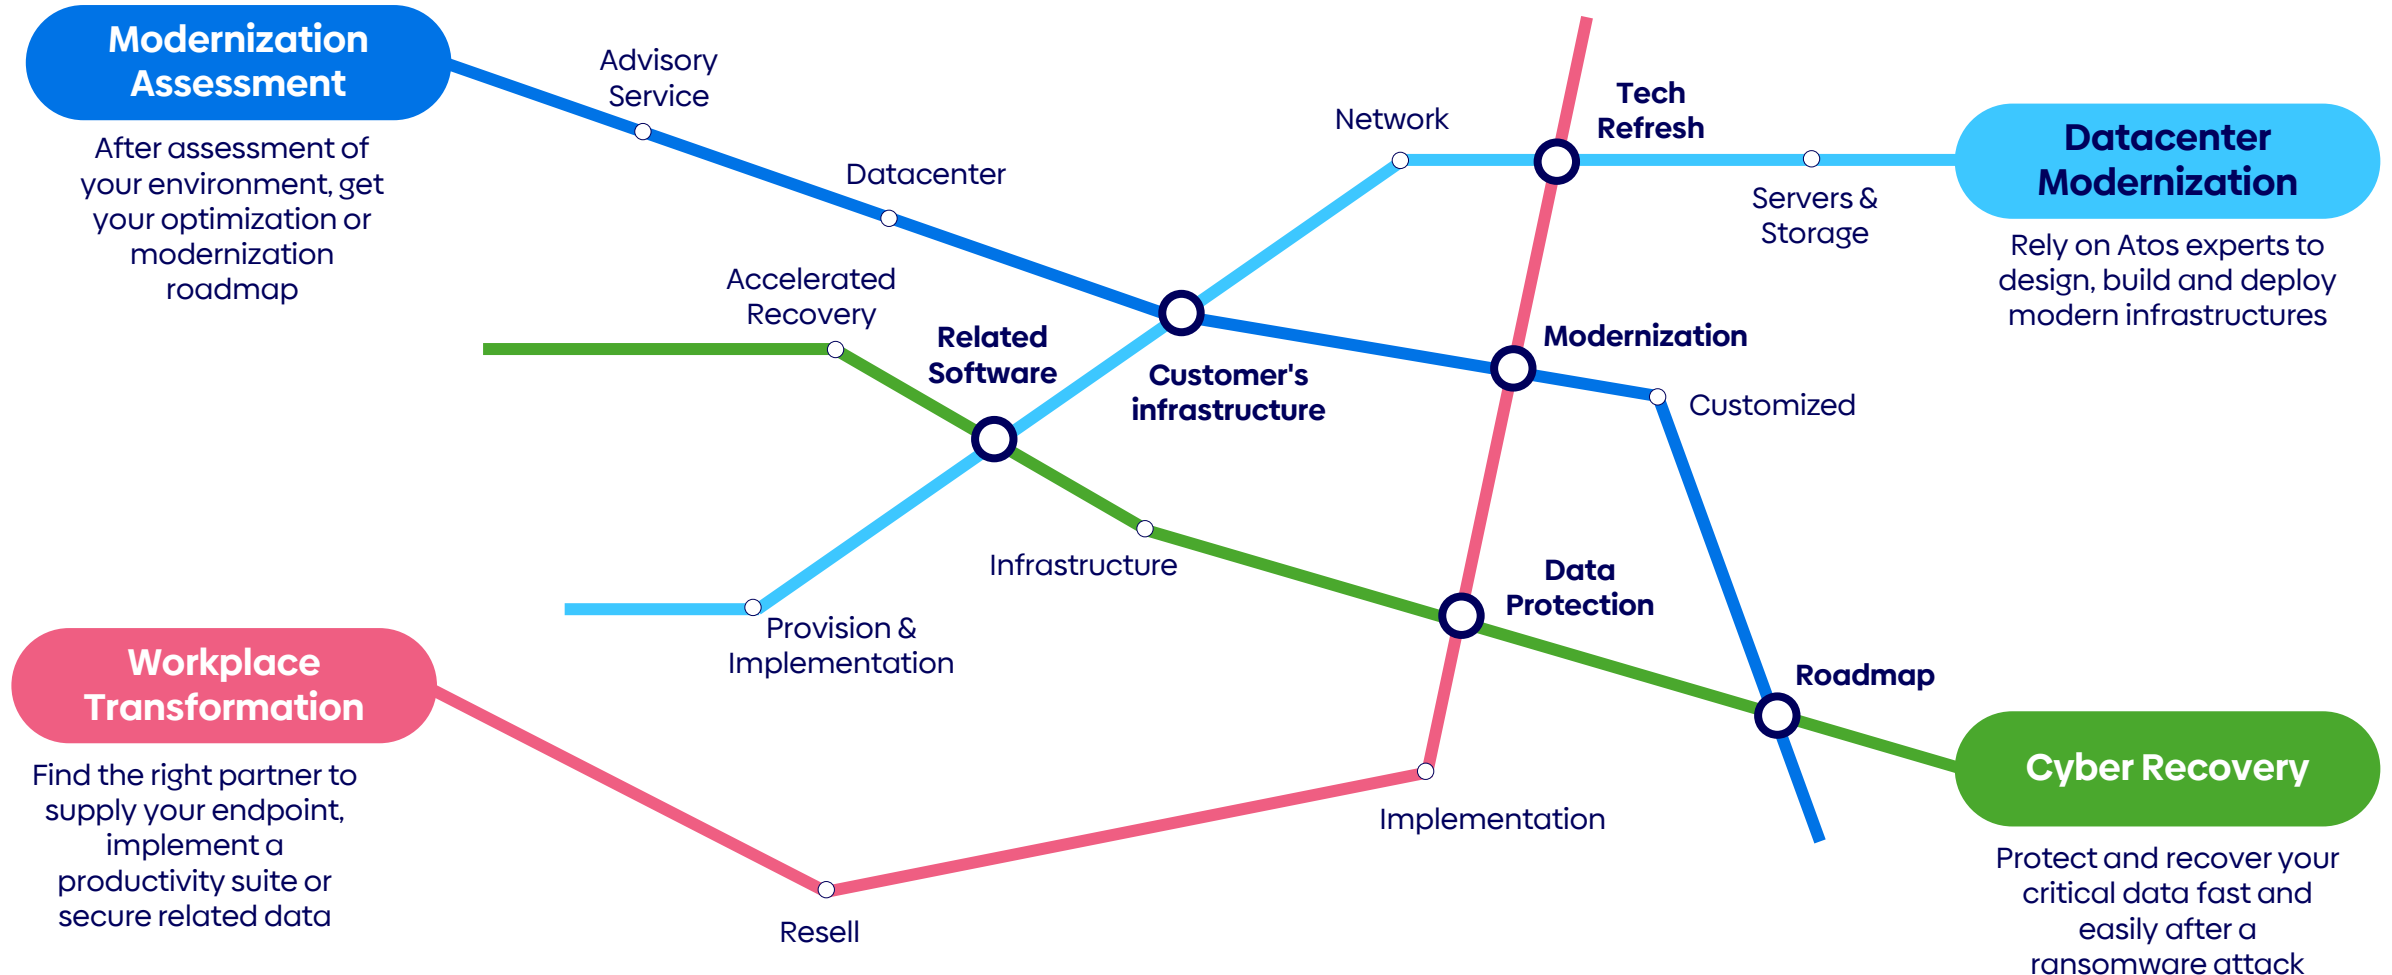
Modernization Assessment

After assessment of your environment, get your optimization or modernization roadmap

Advisory Service

Datacenter

Network

Tech Refresh

Datacenter Modernization

Servers & Storage

Rely on Atos experts to design, build and deploy modern infrastructures

Accelerated Recovery

Related Software

Customer's infrastructure

Modernization

Customized

Infrastructure

Data Protection

Provision & Implementation

Roadmap

Workplace Transformation

Find the right partner to supply your endpoint, implement a productivity suite or secure related data

Cyber Recovery

Implementation

Protect and recover your critical data fast and easily after a ransomware attack

Resell